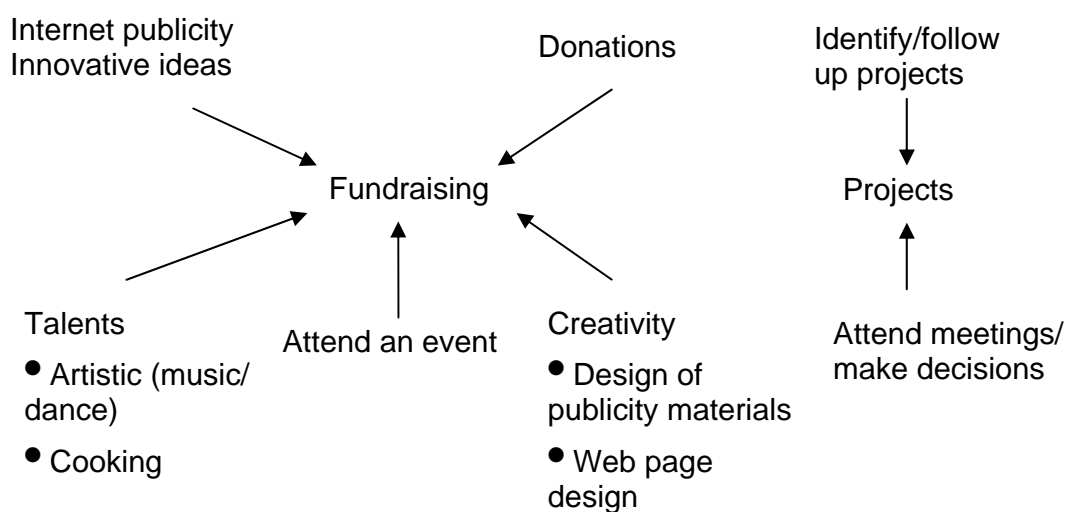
Internet publicity
Innovative ideas

Donations

Identify/follow up projects

Fundraising

Projects

Talents
• Artistic (music/dance)
• Cooking

Attend an event

Creativity
• Design of publicity materials
• Web page design

Attend meetings/make decisions